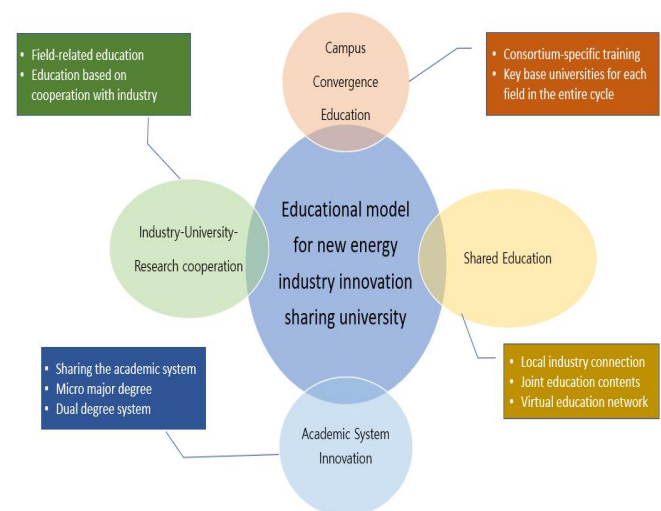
• Field-related education
• Education based on cooperation with industry

Campus Convergence Education

• Consortium-specific training
• Key base universities for each field in the entire cycle

Industry-University-Research cooperation

Educational model for new energy industry innovation sharing university

Shared Education

• Sharing the academic system
• Micro major degree
• Dual degree system

Academic System Innovation

• Local industry connection
• Joint education contents
• Virtual education network